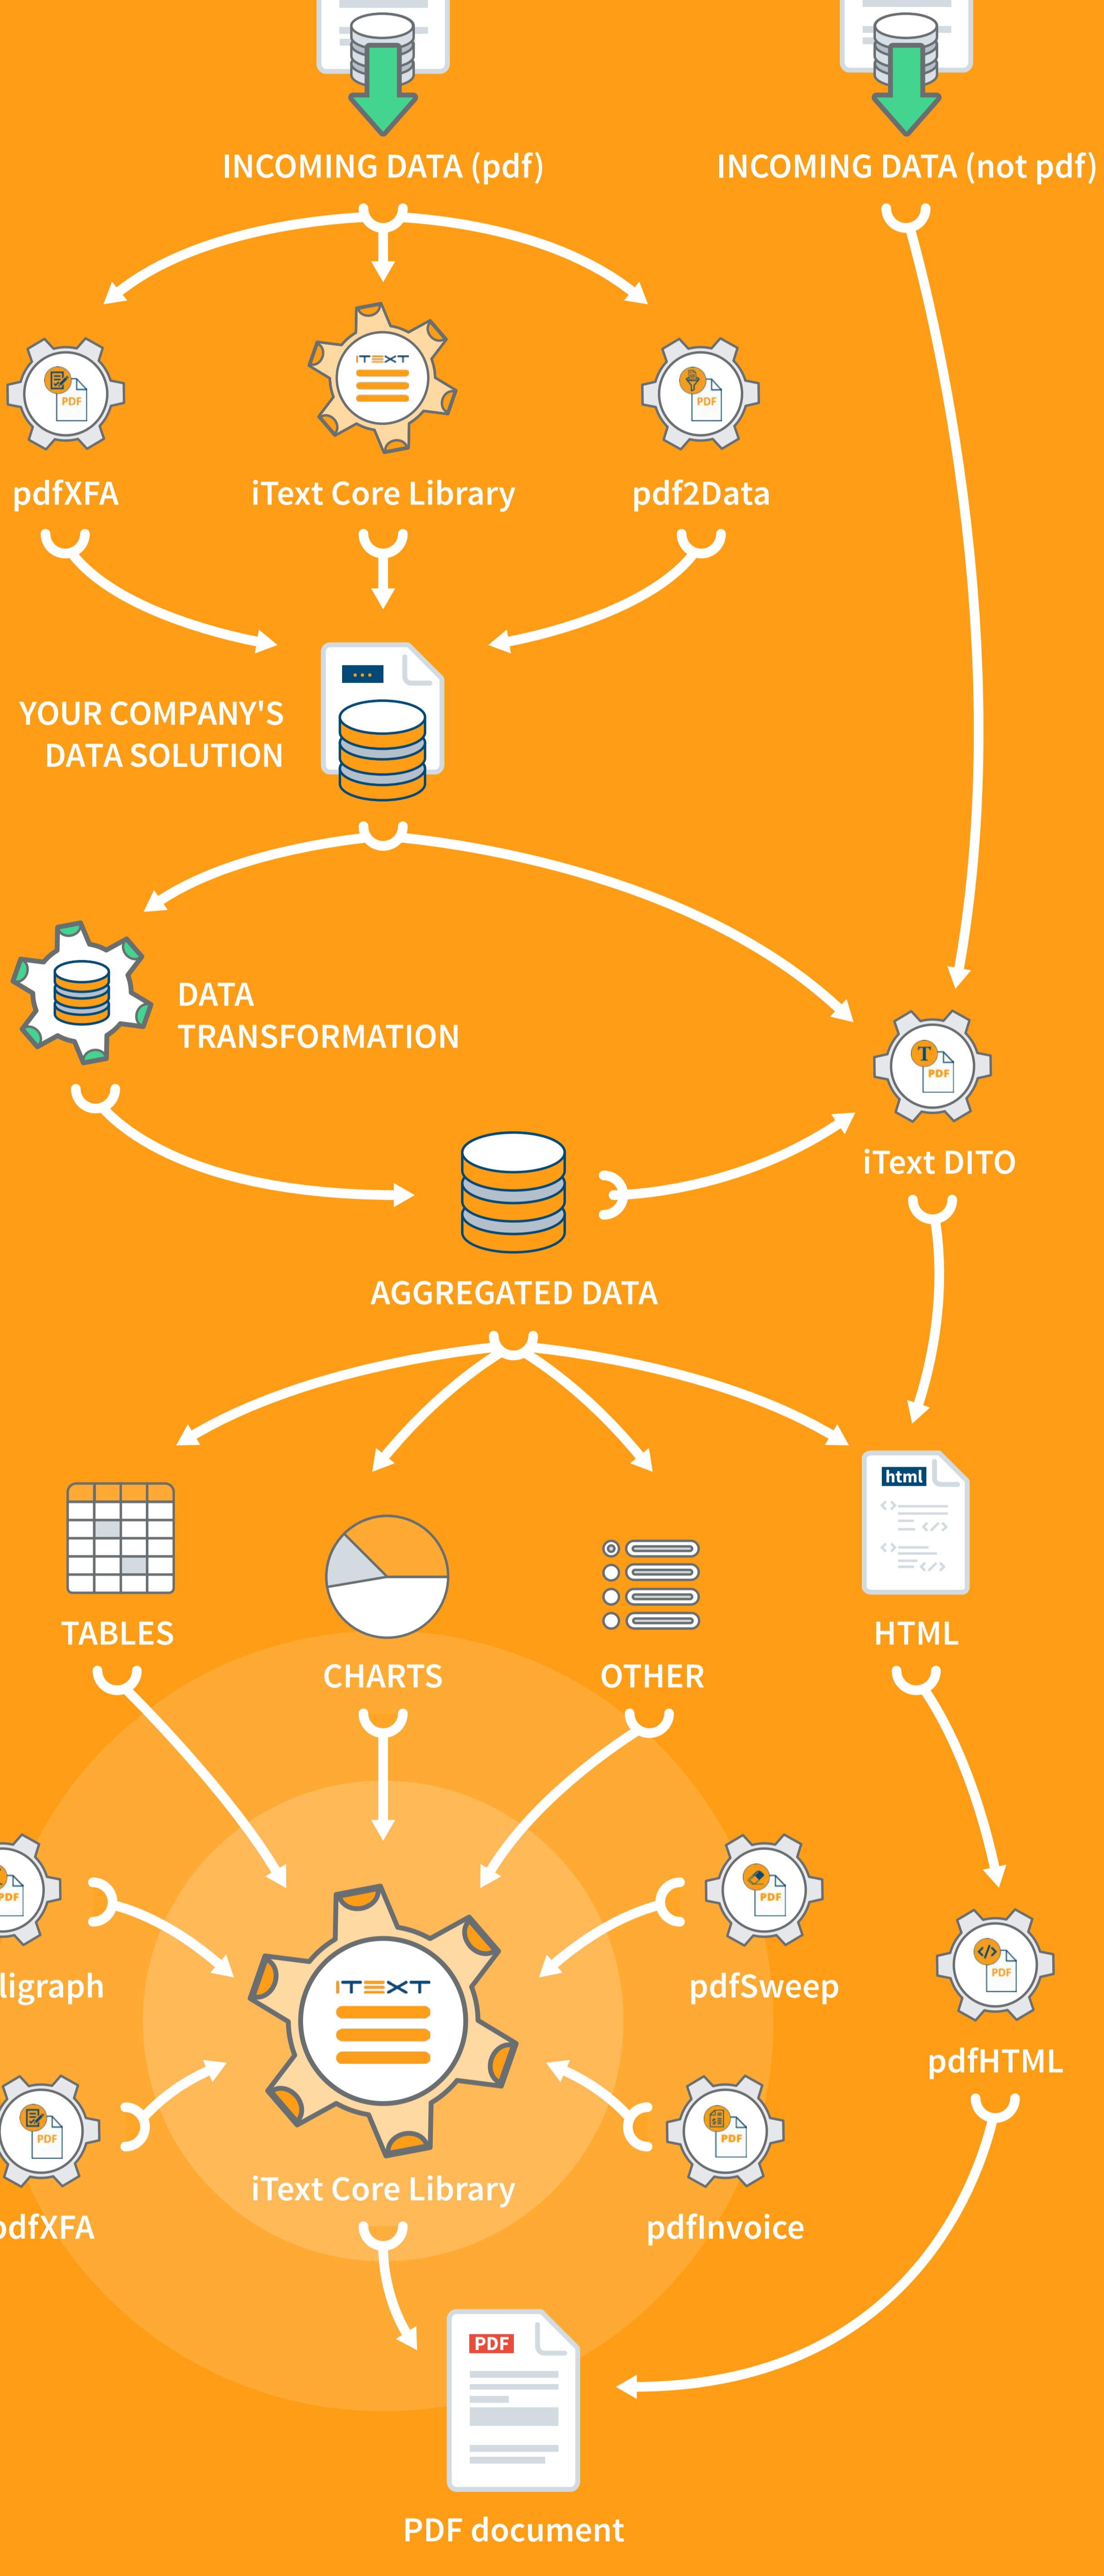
INCOMING DATA (pdf)

INCOMING DATA (not pdf)

PDF

pdfXFA

ITEXT

iText Core Library

PDF

pdf2Data

YOUR COMPANY'S DATA SOLUTION

DATA TRANSFORMATION

T PDF

iText DITO

AGGREGATED DATA

html

TABLES

CHARTS

OTHER

HTML

PDF

ligraph

PDF

pdfSweep

PDF

pdfHTML

ITEXT

PDF

PDF

dfXFA

iText Core Library

pdfInvoice

PDF

PDF document